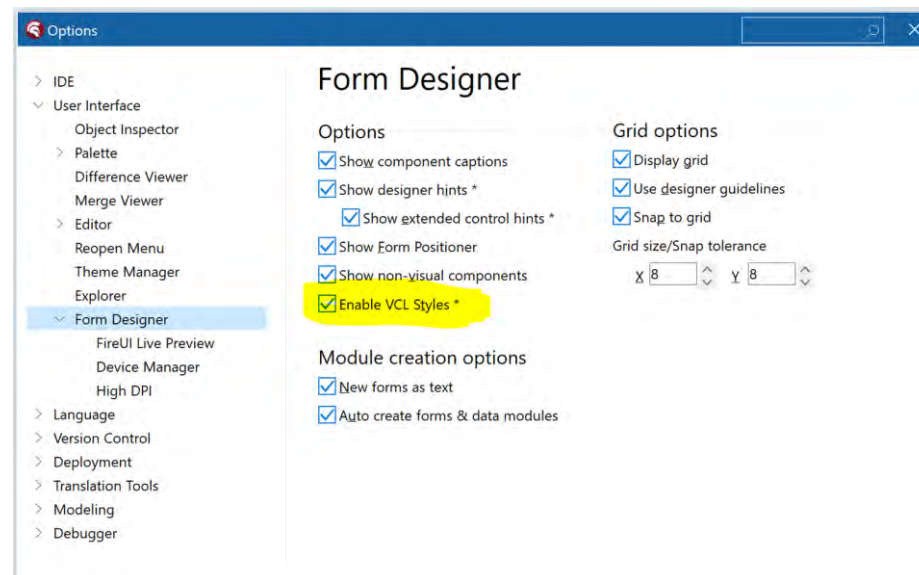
Options

IDE
User Interface
Object Inspector
Palette
Difference Viewer
Merge Viewer
Editor
Reopen Menu
Theme Manager
Explorer
Form Designer
FireUI Live Preview
Device Manager
High DPI
Language
Version Control
Deployment
Translation Tools
Modeling
Debugger

Form Designer

Options
Show component captions
Show designer hints *
Show extended control hints *
Show Form Positioner
Show non-visual components
Enable VCL Styles *

Module creation options
New forms as text
Auto create forms & data modules

Grid options
Display grid
Use designer guidelines
Snap to grid
Grid size/Snap tolerance
X 8
Y 8